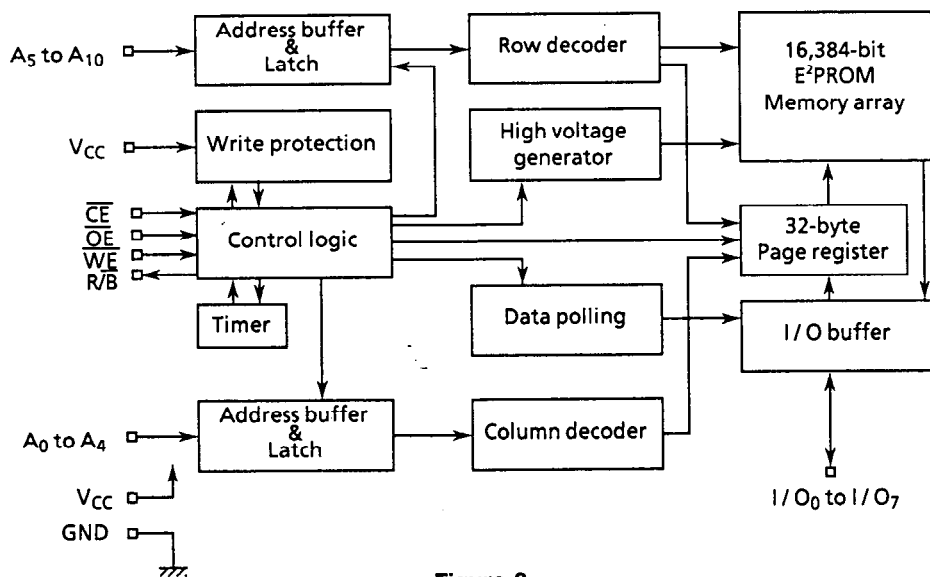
$A_5$ to $A_{10}$

Address buffer & Latch

Row decoder

16,384-bit $E^2$PROM Memory array

$V_{CC}$

Write protection

High voltage generator

$\overline{CE}$

$\overline{OE}$

$\overline{WE}$

R/$\overline{B}$

Control logic

32-byte Page register

Timer

Data polling

I/O buffer

$A_0$ to $A_4$

Address buffer & Latch

Column decoder

$V_{CC}$

GND

$I/O_0$ to $I/O_7$

Figure 2